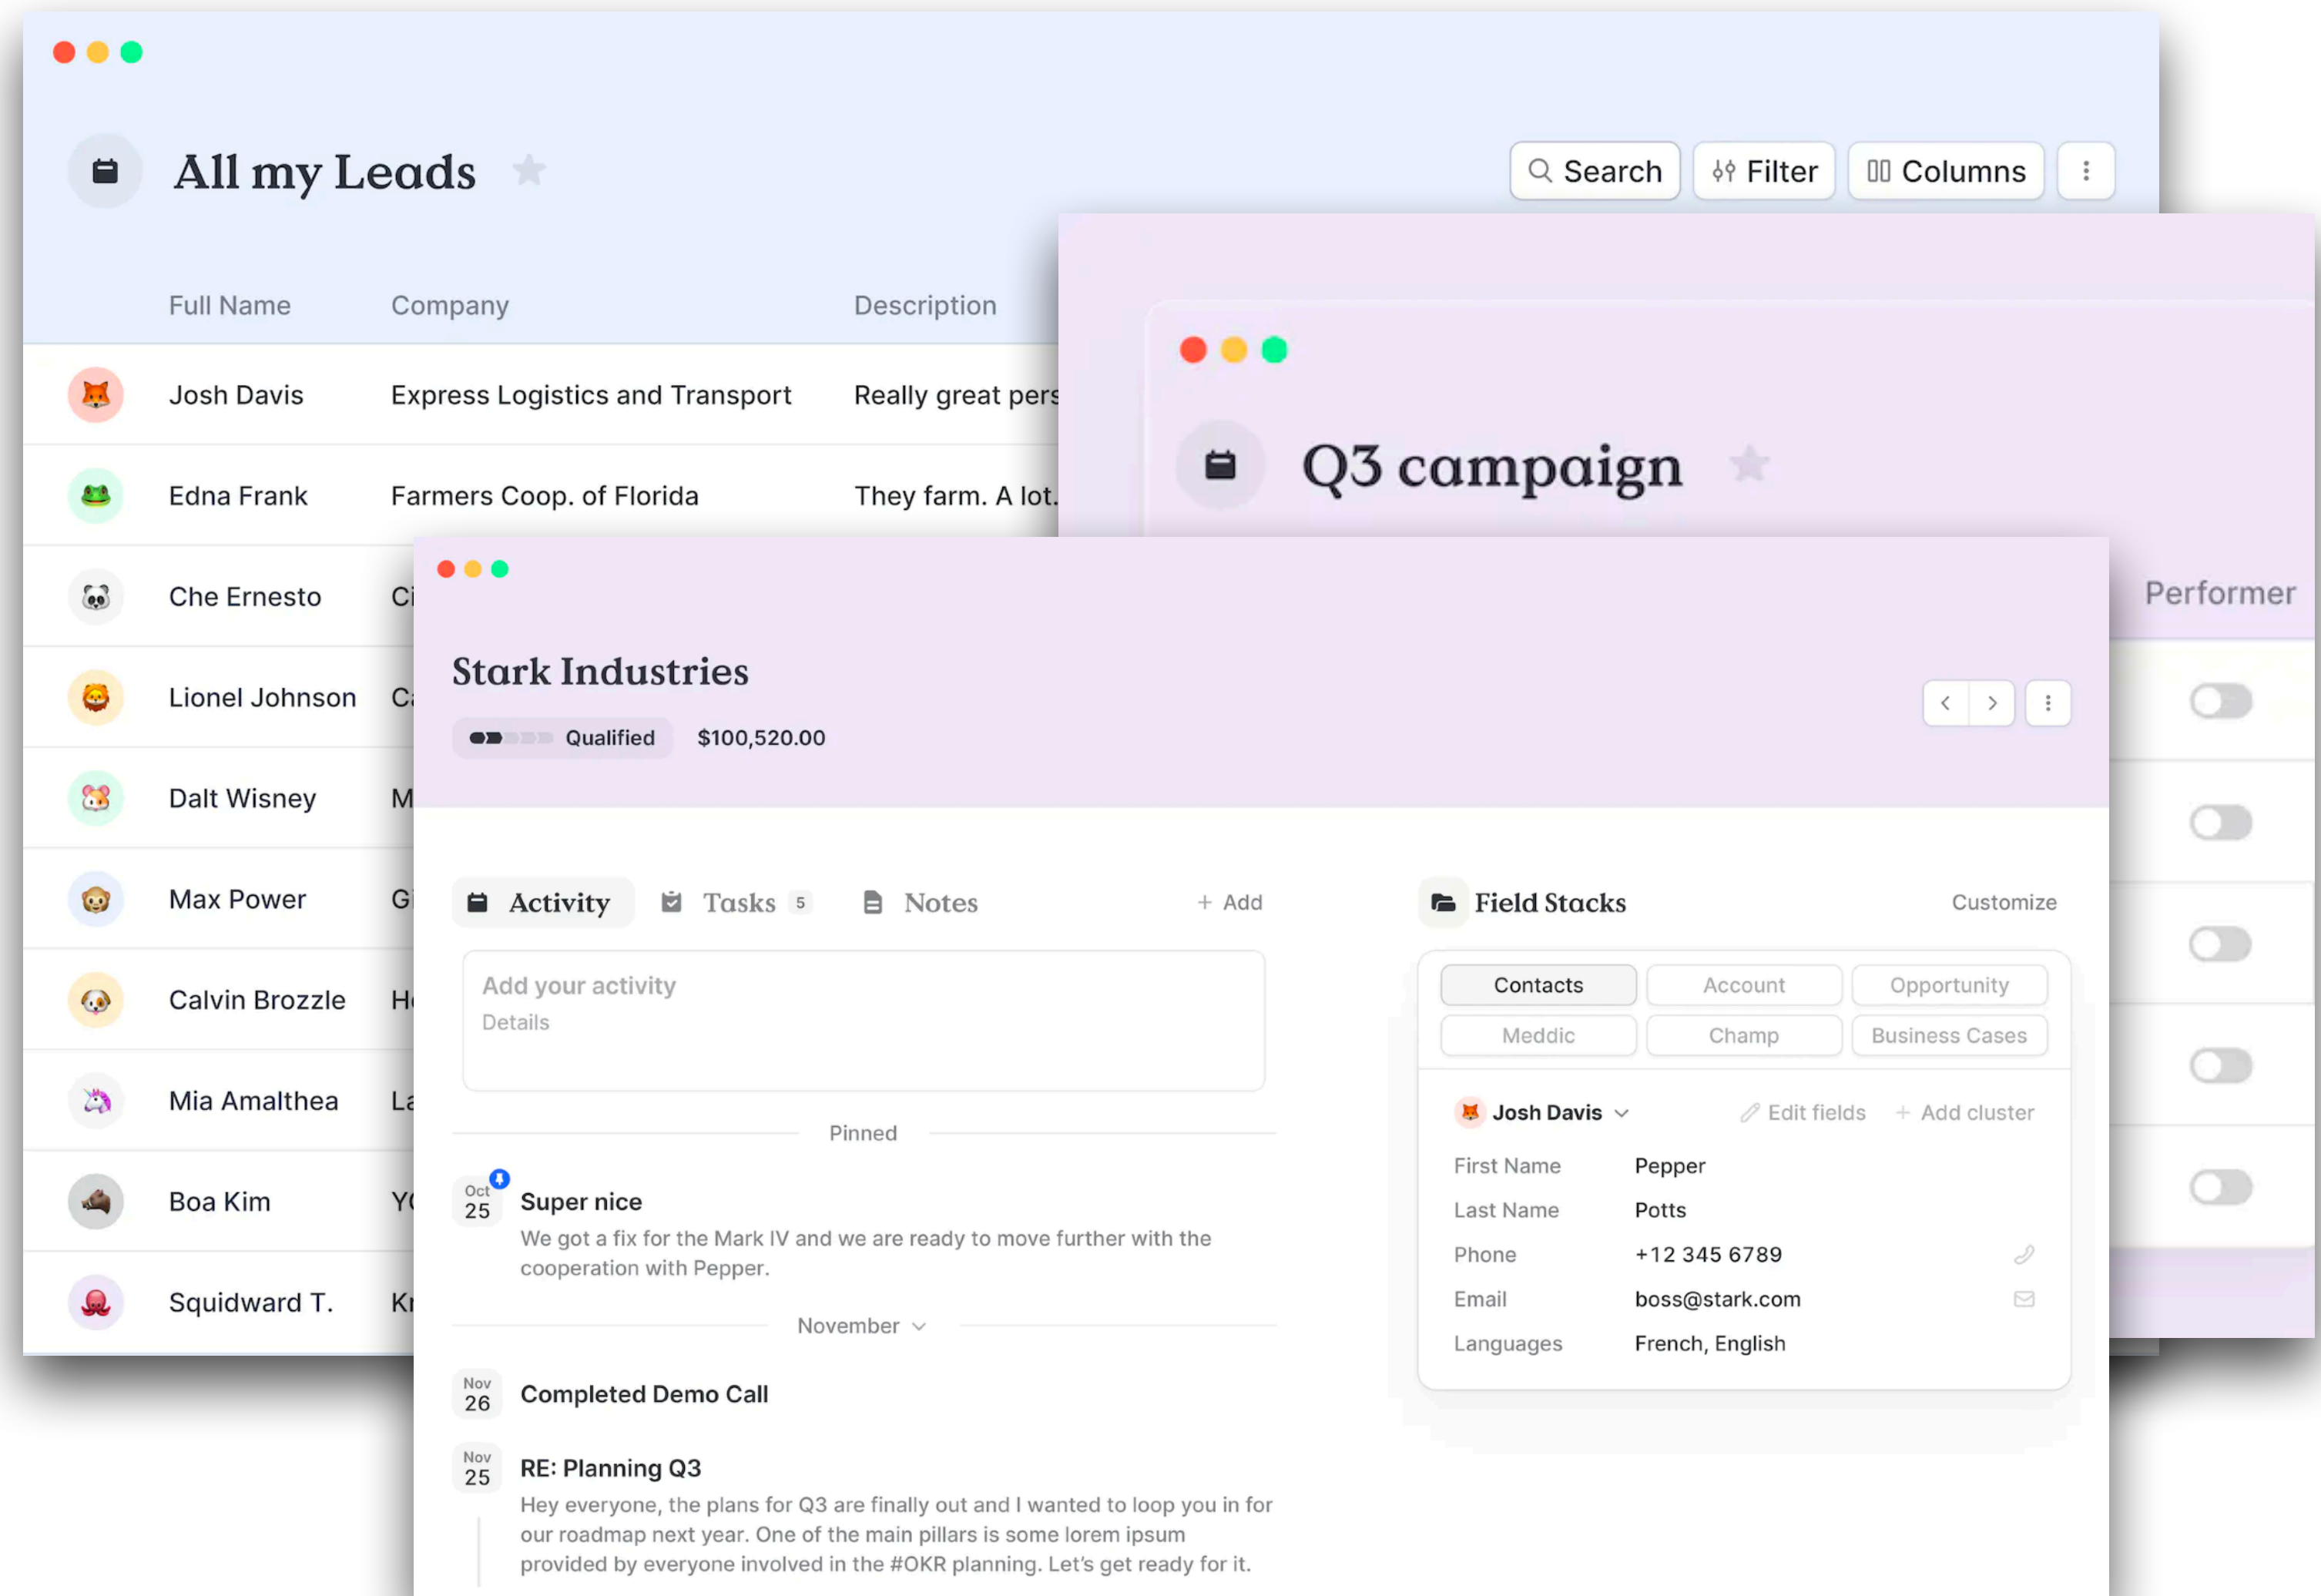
All my Leads

Search Filter Columns

| Full Name | Company | Description |
|---|---|---|
| Josh Davis | Express Logistics and Transport | Really great pers |
| Edna Frank | Farmers Coop. of Florida | They farm. A lot. |
| Che Ernesto | Ci | |
| Lionel Johnson | Ca | |
| Dalt Wisney | M | |
| Max Power | G | |
| Calvin Brozzle | H | |
| Mia Amalthea | La | |
| Boa Kim | Y | |
| Squidward T. | Kr | |

Q3 campaign

Performer

Stark Industries

Qualified $100,520.00

Activity Tasks 5 Notes + Add

Add your activity
Details

Pinned

Oct 25 Super nice
We got a fix for the Mark IV and we are ready to move further with the cooperation with Pepper.

November

Nov 26 Completed Demo Call

Nov 25 RE: Planning Q3
Hey everyone, the plans for Q3 are finally out and I wanted to loop you in for our roadmap next year. One of the main pillars is some lorem ipsum provided by everyone involved in the #OKR planning. Let's get ready for it.

Field Stacks Customize

Contacts Account Opportunity
Meddic Champ Business Cases

Josh Davis Edit fields + Add cluster

First Name Pepper
Last Name Potts
Phone +12 345 6789
Email boss@stark.com
Languages French, English